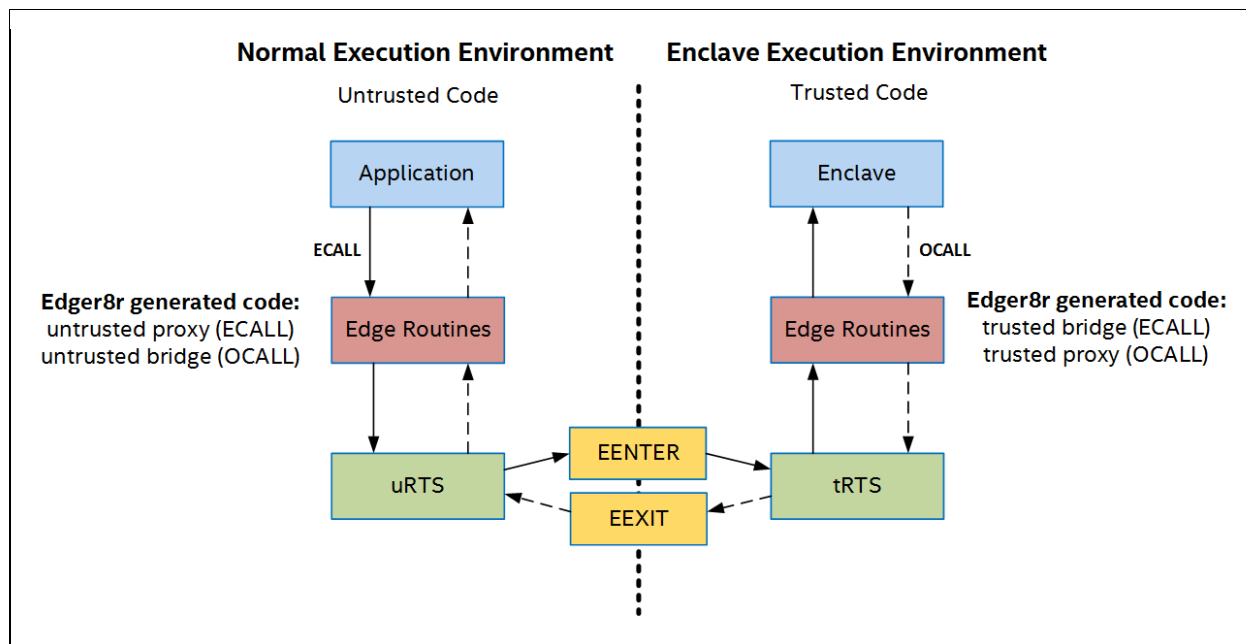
Normal Execution Environment

Untrusted Code

Application

ECALL

Edger8r generated code:
untrusted proxy (ECALL)
untrusted bridge (OCALL)

Edge Routines

uRTS

EENTER

EEXIT

Enclave Execution Environment

Trusted Code

Enclave

OCALL

Edger8r generated code:
trusted bridge (ECALL)
trusted proxy (OCALL)

Edge Routines

tRTS